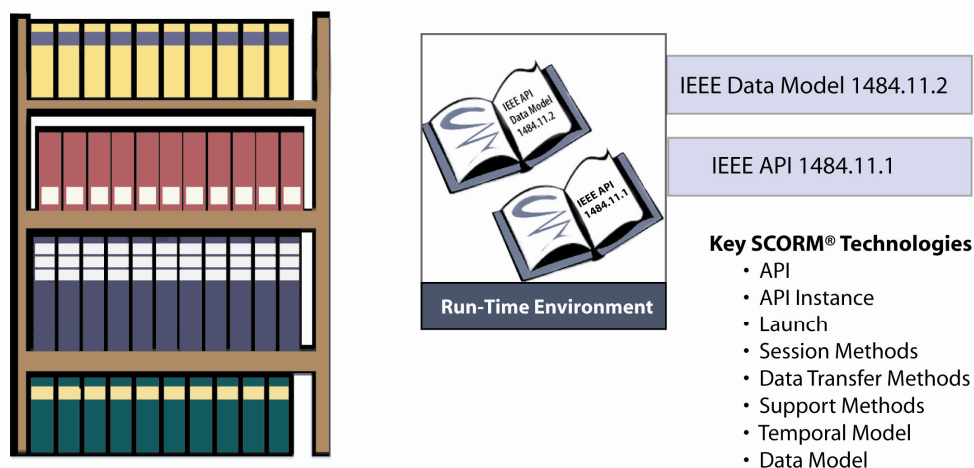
IEEE API Data Model 1484.11.2

IEEE API 1484.11.1

Run-Time Environment

IEEE Data Model 1484.11.2

IEEE API 1484.11.1

Key SCORM® Technologies
• API
• API Instance
• Launch
• Session Methods
• Data Transfer Methods
• Support Methods
• Temporal Model
• Data Model